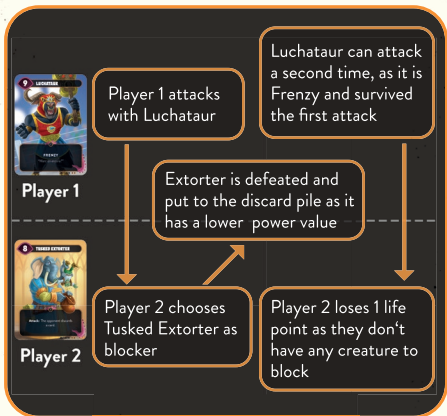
9 LUCHATAUR

FRENZY

Player 1

Player 1 attacks with Luchataur

Luchataur can attack a second time, as it is Frenzy and survived the first attack

Extorter is defeated and put to the discard pile as it has a lower power value

8 TUSKED EXTORTER

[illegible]

Player 2

Player 2 chooses Tusked Extorter as blocker

Player 2 loses 1 life point as they don't have any creature to block